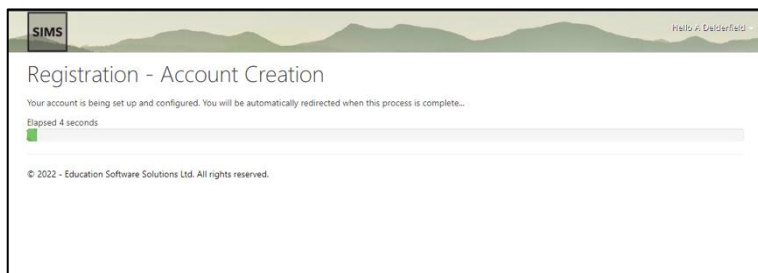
SIMS

Hello A Delderfield

Registration - Account Creation

Your account is being set up and configured. You will be automatically redirected when this process is complete...

Elapsed 4 seconds

© 2022 - Education Software Solutions Ltd. All rights reserved.